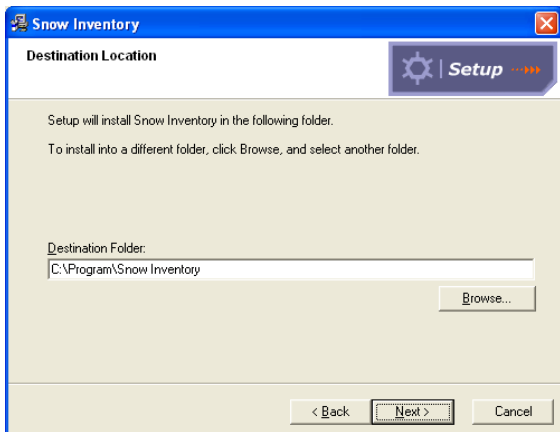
Snow Inventory

Destination Location

Setup

Setup will install Snow Inventory in the following folder.

To install into a different folder, click Browse, and select another folder.

Destination Folder:

C:\Program\Snow Inventory

Browse...

< Back

Next >

Cancel